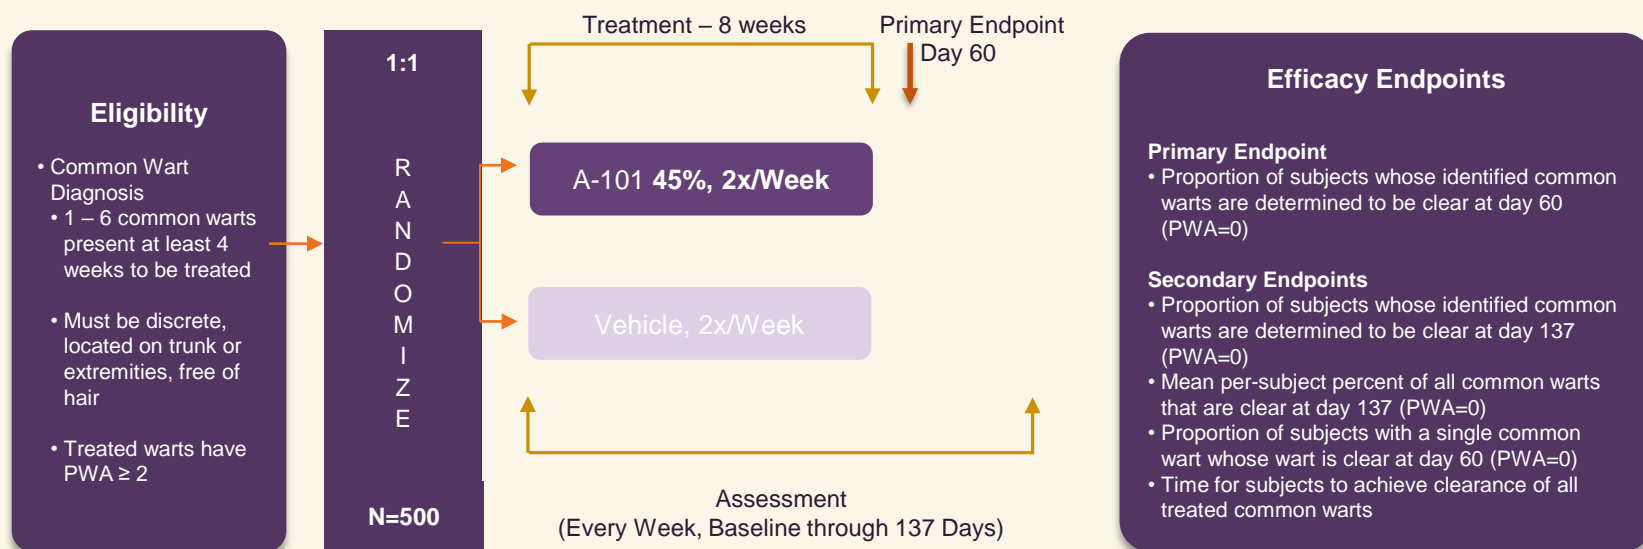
Eligibility

• Common Wart Diagnosis
• 1 – 6 common warts present at least 4 weeks to be treated

• Must be discrete, located on trunk or extremities, free of hair

• Treated warts have PWA ≥ 2

1:1

R A N D O M I Z E

N=500

Treatment – 8 weeks

Primary Endpoint Day 60

A-101 **45%, 2x/Week**

Vehicle, 2x/Week

Assessment
(Every Week, Baseline through 137 Days)

Efficacy Endpoints

**Primary Endpoint**
• Proportion of subjects whose identified common warts are determined to be clear at day 60 (PWA=0)

**Secondary Endpoints**
• Proportion of subjects whose identified common warts are determined to be clear at day 137 (PWA=0)
• Mean per-subject percent of all common warts that are clear at day 137 (PWA=0)
• Proportion of subjects with a single common wart whose wart is clear at day 60 (PWA=0)
• Time for subjects to achieve clearance of all treated common warts